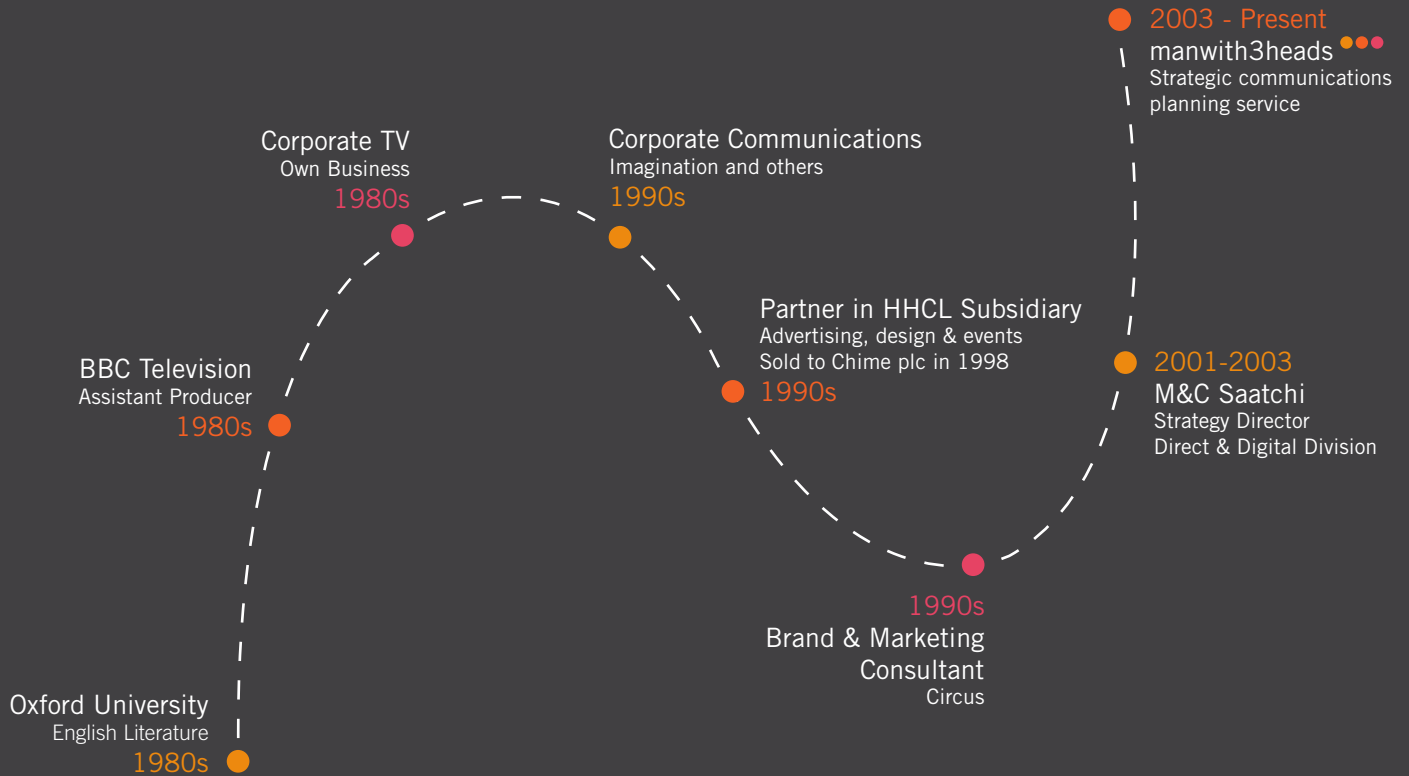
2003 - Present
manwith3heads
Strategic communications planning service

Corporate TV
Own Business
1980s

Corporate Communications
Imagination and others
1990s

Partner in HHCL Subsidiary
Advertising, design & events
Sold to Chime plc in 1998
1990s

BBC Television
Assistant Producer
1980s

2001-2003
M&C Saatchi
Strategy Director
Direct & Digital Division

1990s
Brand & Marketing Consultant
Circus

Oxford University
English Literature
1980s